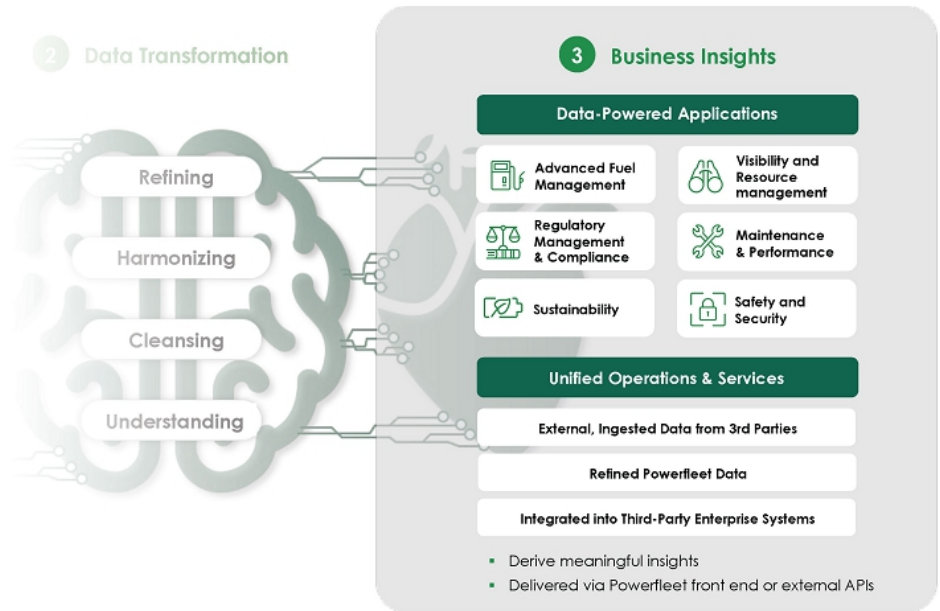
2 Data Transformation

Refining

Harmonizing

Cleansing

Understanding

3 Business Insights

Data-Powered Applications

Advanced Fuel Management

Visibility and Resource management

Regulatory Management & Compliance

Maintenance & Performance

Sustainability

Safety and Security

Unified Operations & Services

External, Ingested Data from 3rd Parties

Refined Powerfleet Data

Integrated into Third-Party Enterprise Systems

- Derive meaningful insights
- Delivered via Powerfleet front end or external APIs